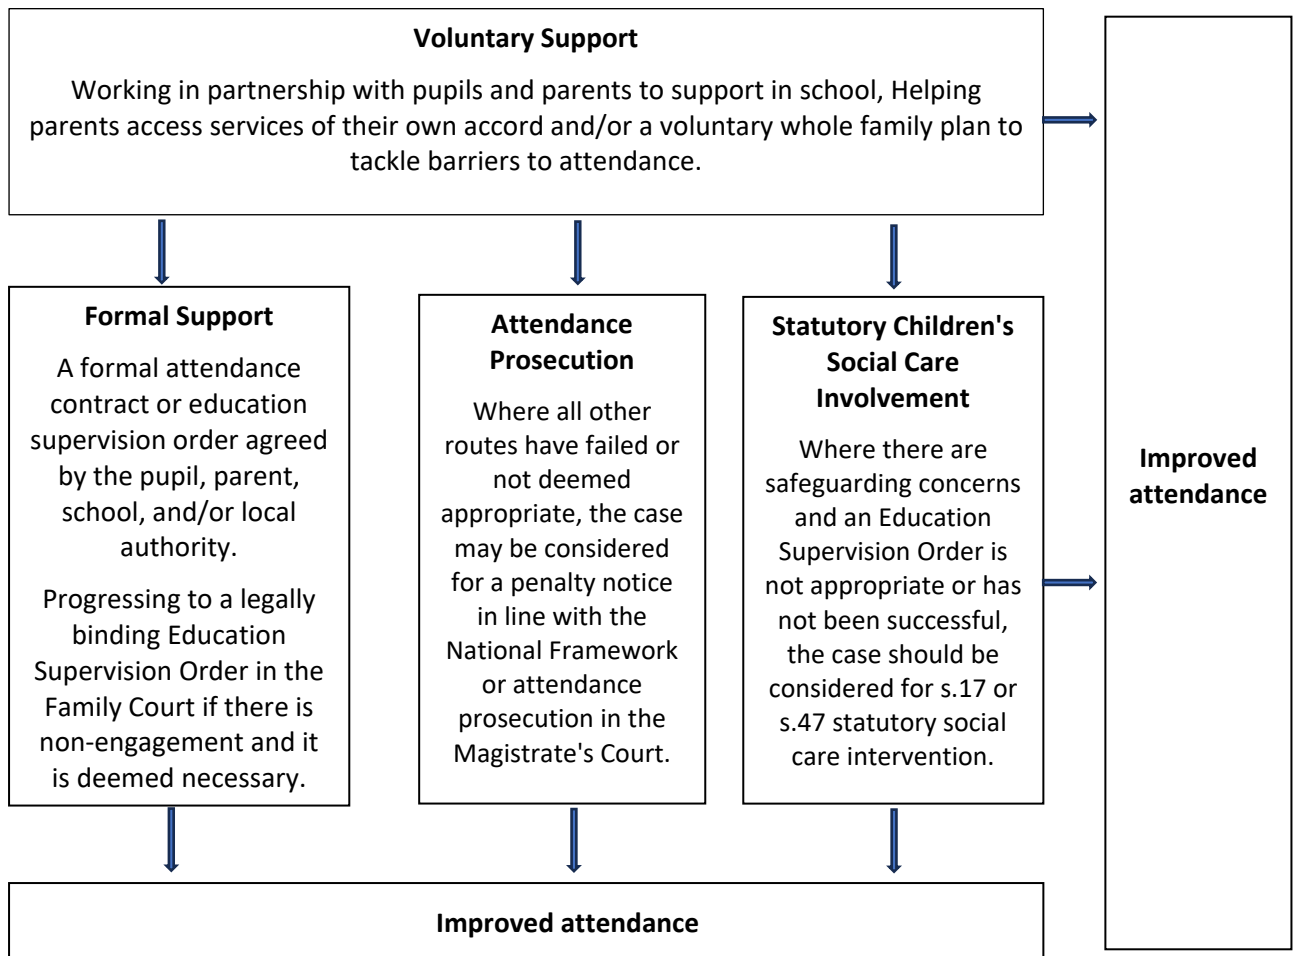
**Voluntary Support**

Working in partnership with pupils and parents to support in school, Helping parents access services of their own accord and/or a voluntary whole family plan to tackle barriers to attendance.

**Formal Support**

A formal attendance contract or education supervision order agreed by the pupil, parent, school, and/or local authority.

Progressing to a legally binding Education Supervision Order in the Family Court if there is non-engagement and it is deemed necessary.

**Attendance Prosecution**

Where all other routes have failed or not deemed appropriate, the case may be considered for a penalty notice in line with the National Framework or attendance prosecution in the Magistrate's Court.

**Statutory Children's Social Care Involvement**

Where there are safeguarding concerns and an Education Supervision Order is not appropriate or has not been successful, the case should be considered for s.17 or s.47 statutory social care intervention.

**Improved attendance**

**Improved attendance**